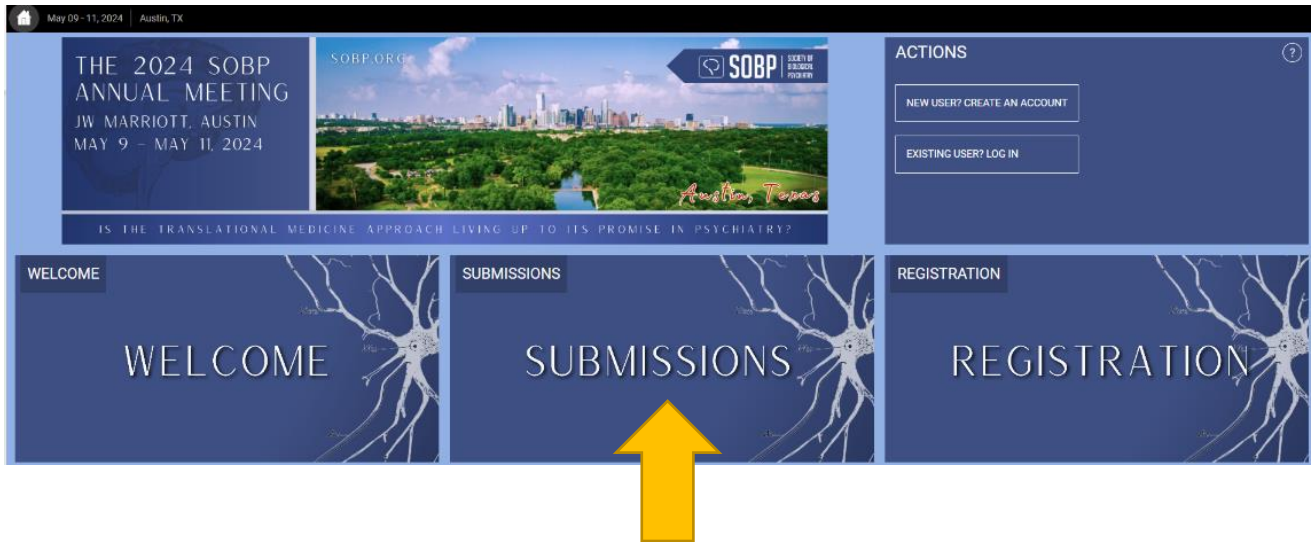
May 09 - 11, 2024 | Austin, TX

THE 2024 SOBP ANNUAL MEETING
JW MARRIOTT, AUSTIN
MAY 9 – MAY 11, 2024

SOBP.ORG

SOBP SOCIETY OF BIOLOGICAL PSYCHIATRY

Austin, Texas

IS THE TRANSLATIONAL MEDICINE APPROACH LIVING UP TO ITS PROMISE IN PSYCHIATRY?

ACTIONS

?

NEW USER? CREATE AN ACCOUNT

EXISTING USER? LOG IN

WELCOME

WELCOME

SUBMISSIONS

SUBMISSIONS

REGISTRATION

REGISTRATION